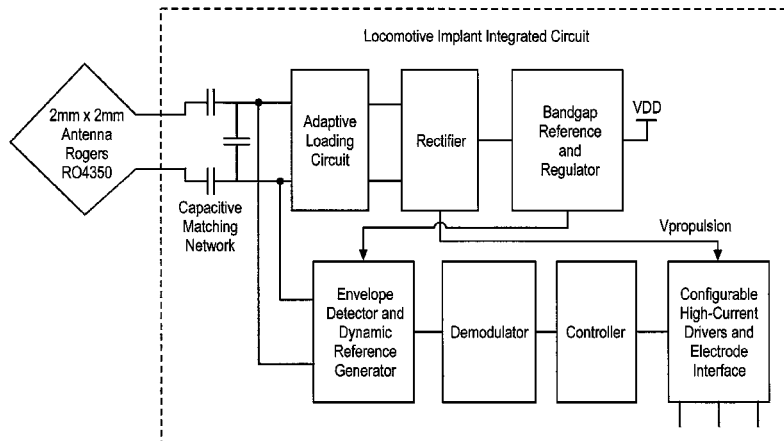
Locomotive Implant Integrated Circuit

2mm x 2mm Antenna Rogers RO4350

Capacitive Matching Network

Adaptive Loading Circuit

Rectifier

Bandgap Reference and Regulator

VDD

Vpropulsion

Envelope Detector and Dynamic Reference Generator

Demodulator

Controller

Configurable High-Current Drivers and Electrode Interface